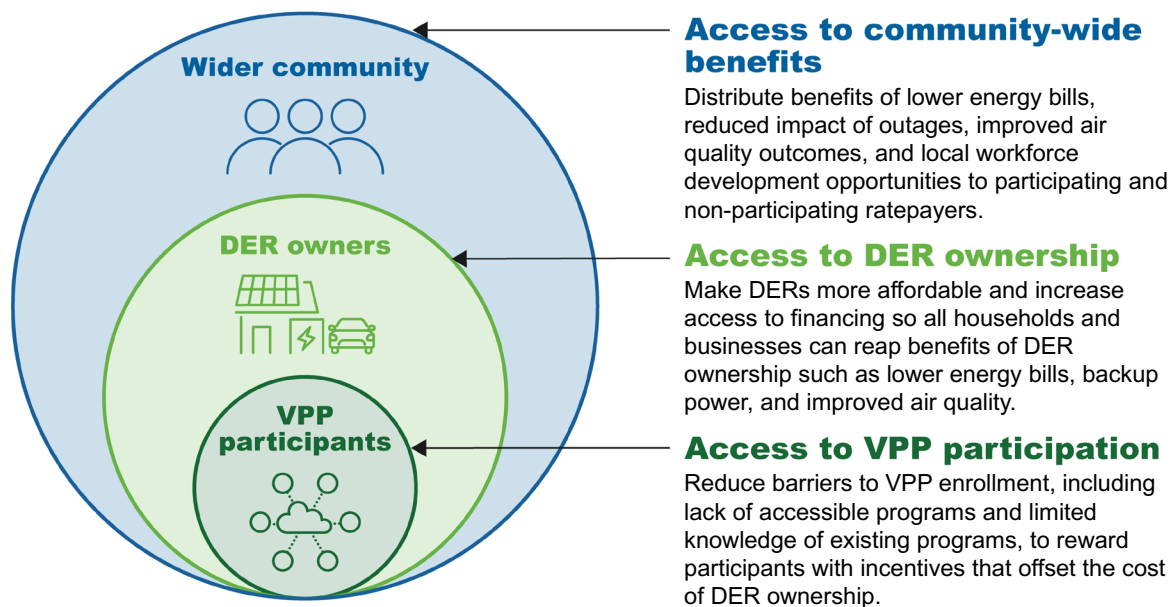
Wider community

DER owners

VPP participants

Access to community-wide benefits

Distribute benefits of lower energy bills, reduced impact of outages, improved air quality outcomes, and local workforce development opportunities to participating and non-participating ratepayers.

Access to DER ownership

Make DERs more affordable and increase access to financing so all households and businesses can reap benefits of DER ownership such as lower energy bills, backup power, and improved air quality.

Access to VPP participation

Reduce barriers to VPP enrollment, including lack of accessible programs and limited knowledge of existing programs, to reward participants with incentives that offset the cost of DER ownership.